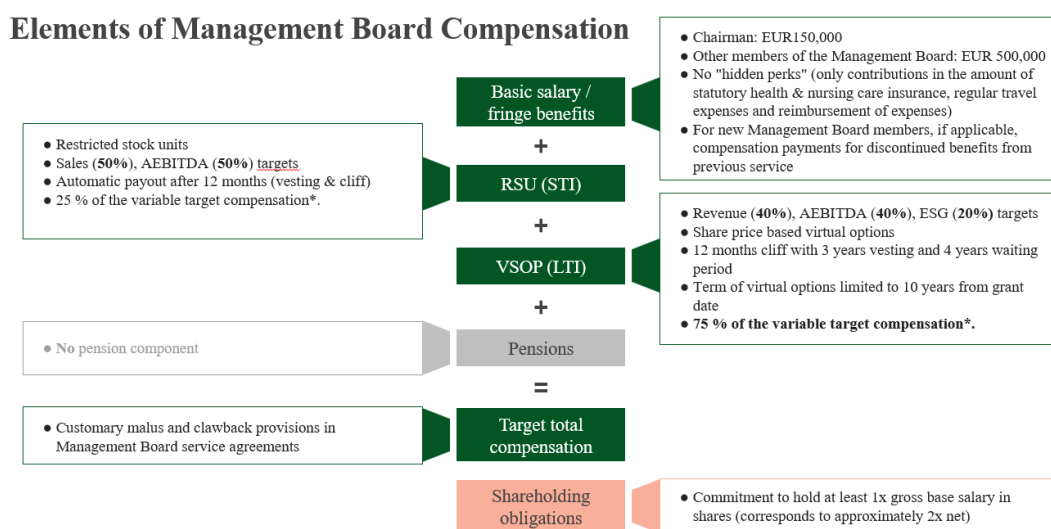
Elements of Management Board Compensation

Basic salary / fringe benefits

- Chairman: EUR150,000
- Other members of the Management Board: EUR 500,000
- No "hidden perks" (only contributions in the amount of statutory health & nursing care insurance, regular travel expenses and reimbursement of expenses)
- For new Management Board members, if applicable, compensation payments for discontinued benefits from previous service

+

RSU (STI)

- Restricted stock units
- Sales (**50%**), AEBITDA (**50%**) targets
- Automatic payout after 12 months (vesting & cliff)
- 25 % of the variable target compensation*.

+

VSOP (LTI)

- Revenue (**40%**), AEBITDA (**40%**), ESG (**20%**) targets
- Share price based virtual options
- 12 months cliff with 3 years vesting and 4 years waiting period
- Term of virtual options limited to 10 years from grant date
- **75 % of the variable target compensation*.**

+

Pensions

- **No** pension component

=

Target total compensation

- Customary malus and clawback provisions in Management Board service agreements

Shareholding obligations

- Commitment to hold at least 1x gross base salary in shares (corresponds to approximately 2x net)